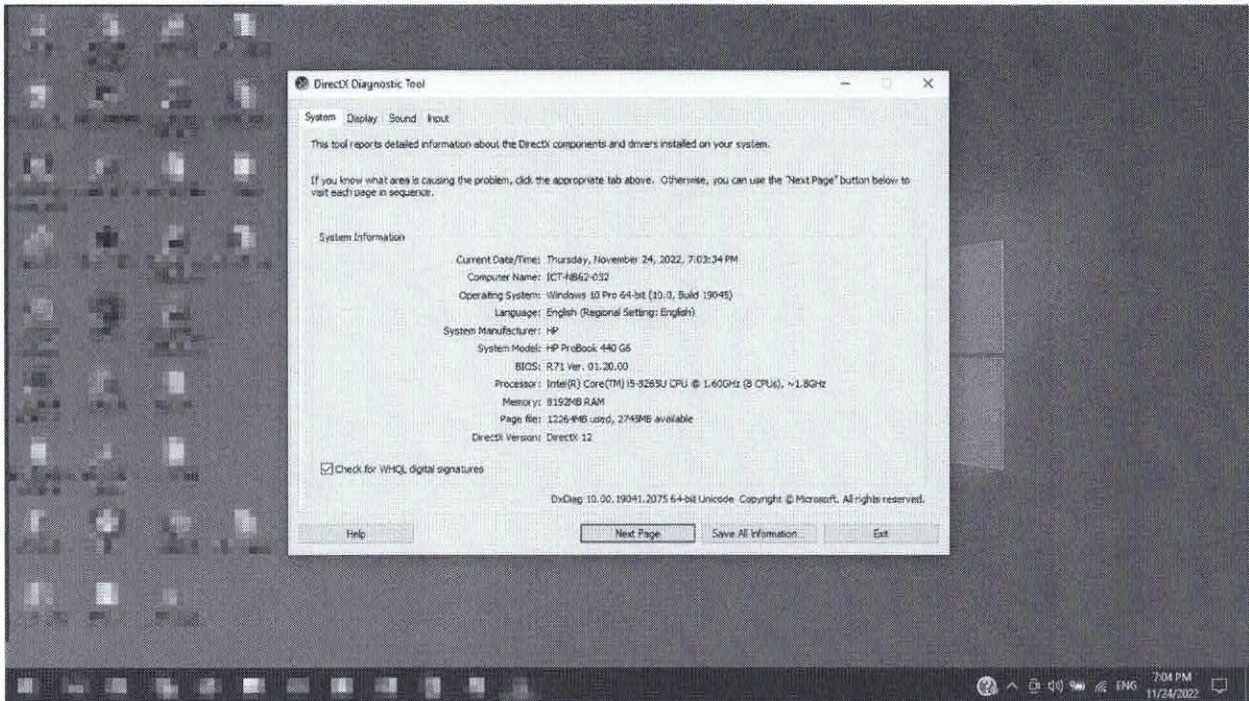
DirectX Diagnostic Tool

System Display Sound Input

This tool reports detailed information about the DirectX components and drivers installed on your system.

If you know what area is causing the problem, click the appropriate tab above. Otherwise, you can use the "Next Page" button below to visit each page in sequence.

System Information

Current Date/Time: Thursday, November 24, 2022, 7:03:34 PM
Computer Name: ICT-NB62-032
Operating System: Windows 10 Pro 64-bit (10.0, Build 19045)
Language: English (Regional Setting: English)
System Manufacturer: HP
System Model: HP ProBook 440 G6
BIOS: R71 Ver. 01.20.00
Processor: Intel(R) Core(TM) i5-8265U CPU @ 1.60GHz (8 CPUs), ~1.8GHz
Memory: 8192MB RAM
Page file: 12264MB used, 2745MB available
DirectX Version: DirectX 12

Check for WHQL digital signatures

DxDiag 10.00.19041.2075 64-bit Unicode Copyright © Microsoft. All rights reserved.

Help Next Page Save All Information... Exit

ENG 7:04 PM 11/24/2022